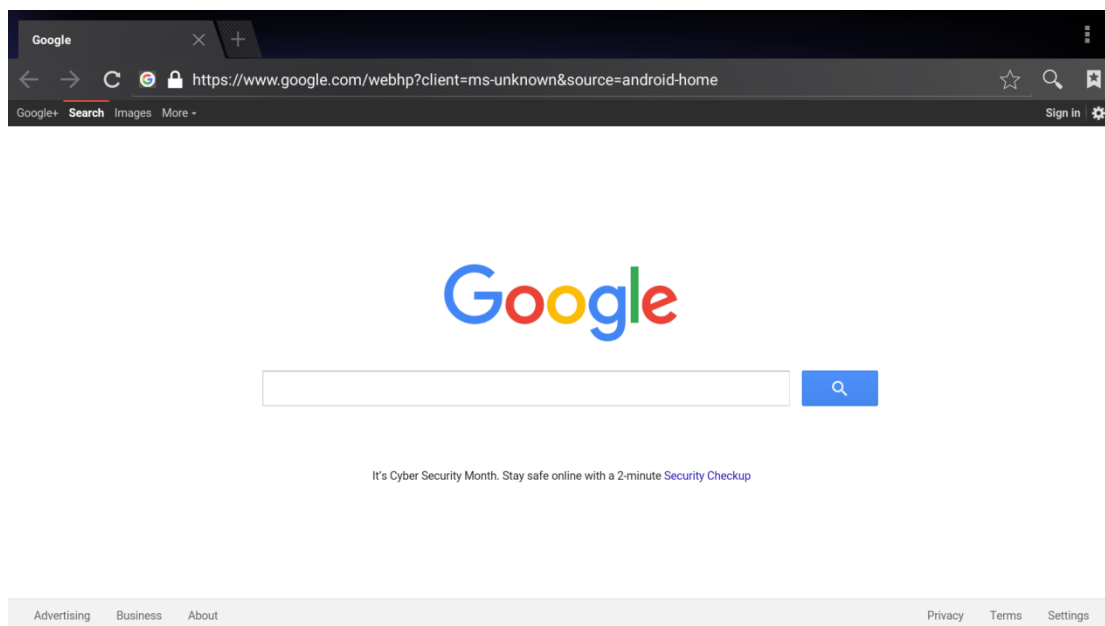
Google

https://www.google.com/webhp?client=ms-unknown&source=android-home

Google+ Search Images More

Sign in

Google

It's Cyber Security Month. Stay safe online with a 2-minute Security Checkup

Advertising Business About

Privacy Terms Settings